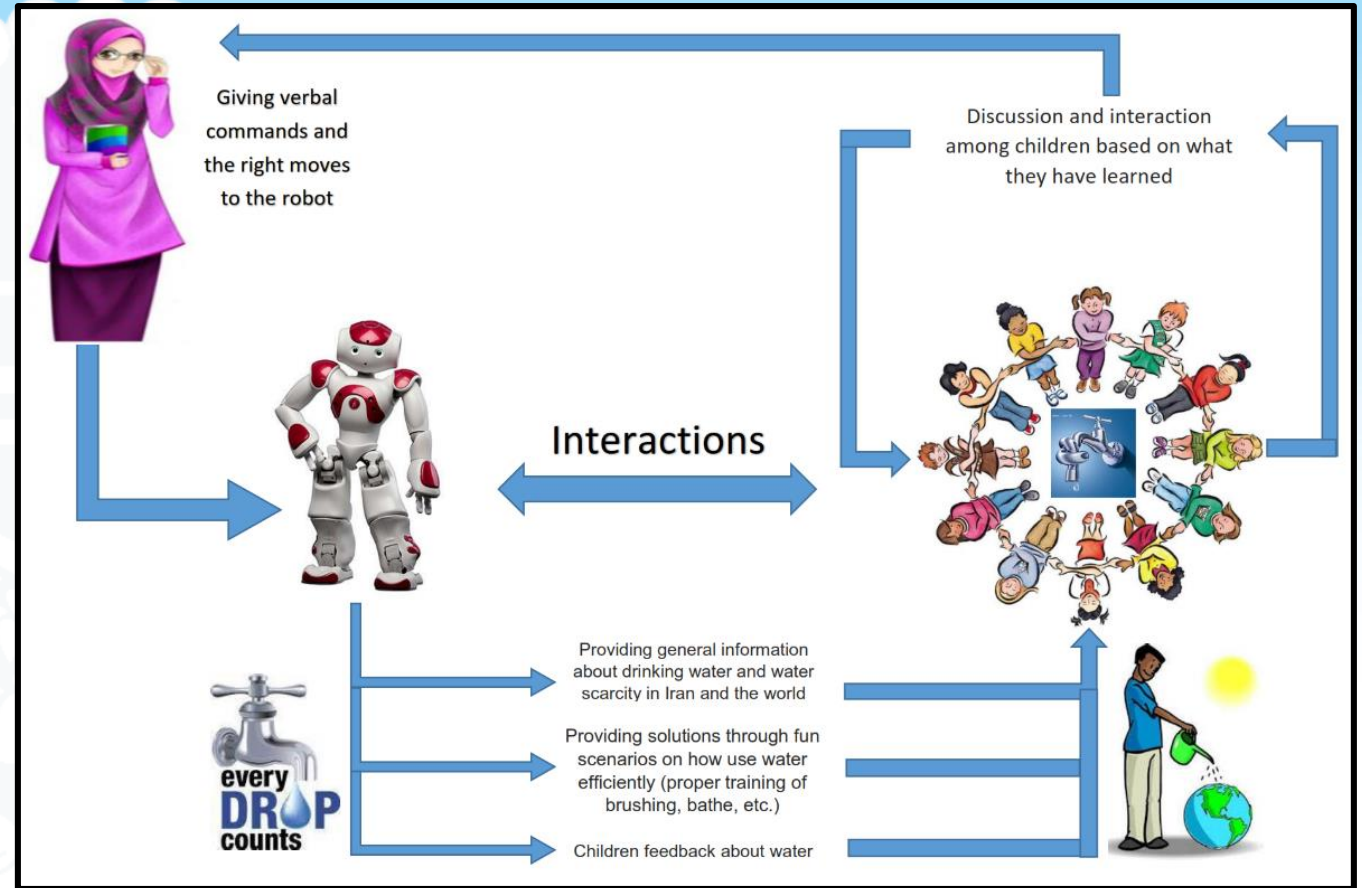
Giving verbal commands and the right moves to the robot

Discussion and interaction among children based on what they have learned

Interactions

Providing general information about drinking water and water scarcity in Iran and the world

Providing solutions through fun scenarios on how use water efficiently (proper training of brushing, bathe, etc.)

Children feedback about water

every DROP counts